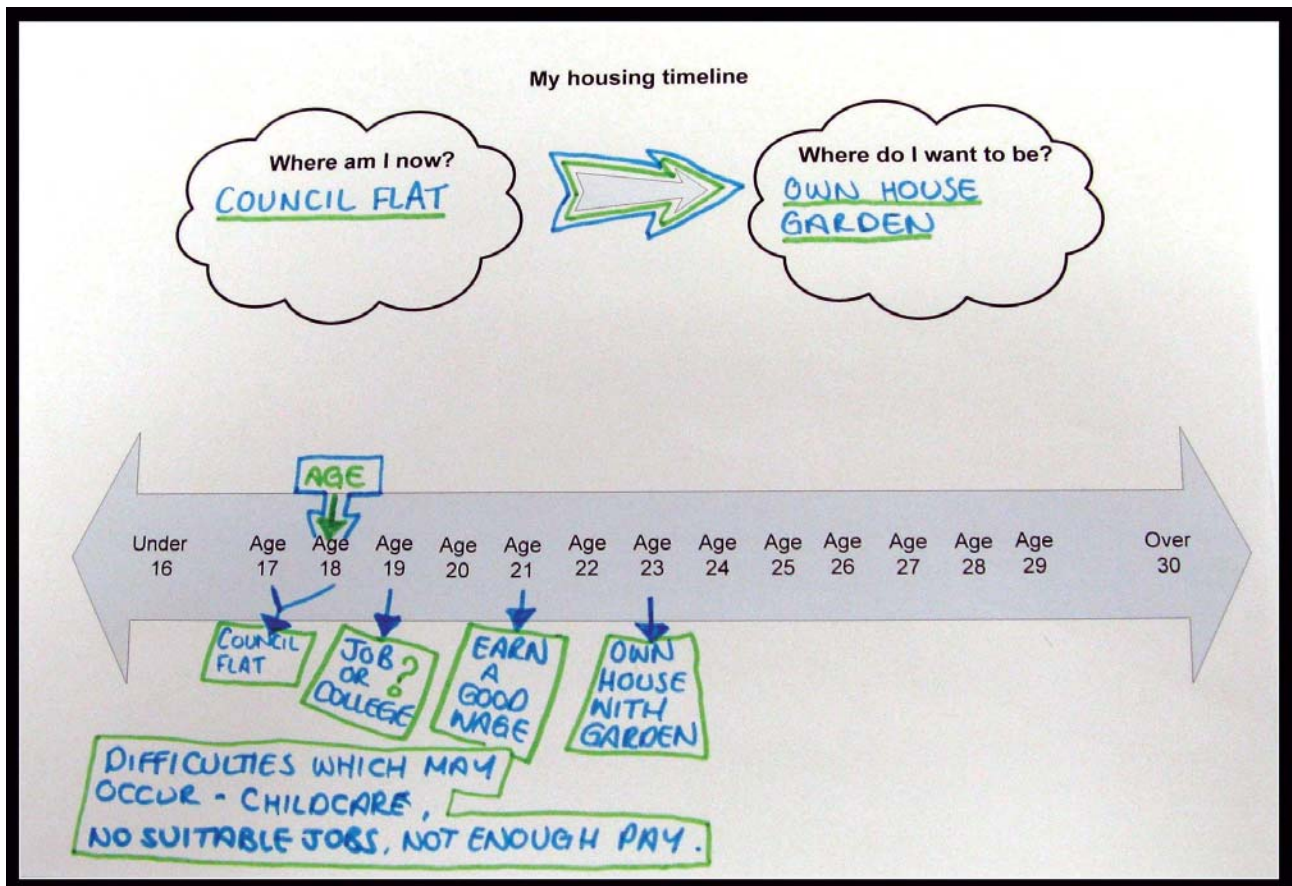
My housing timeline

Where am I now?
COUNCIL FLAT

Where do I want to be?
OWN HOUSE
GARDEN

AGE

Under 16
Age 17
Age 18
Age 19
Age 20
Age 21
Age 22
Age 23
Age 24
Age 25
Age 26
Age 27
Age 28
Age 29
Over 30

COUNCIL FLAT

JOB OR COLLEGE ?

EARN A GOOD WAGE

OWN HOUSE WITH GARDEN

DIFFICULTIES WHICH MAY OCCUR - CHILDCARE, NO SUITABLE JOBS, NOT ENOUGH PAY.